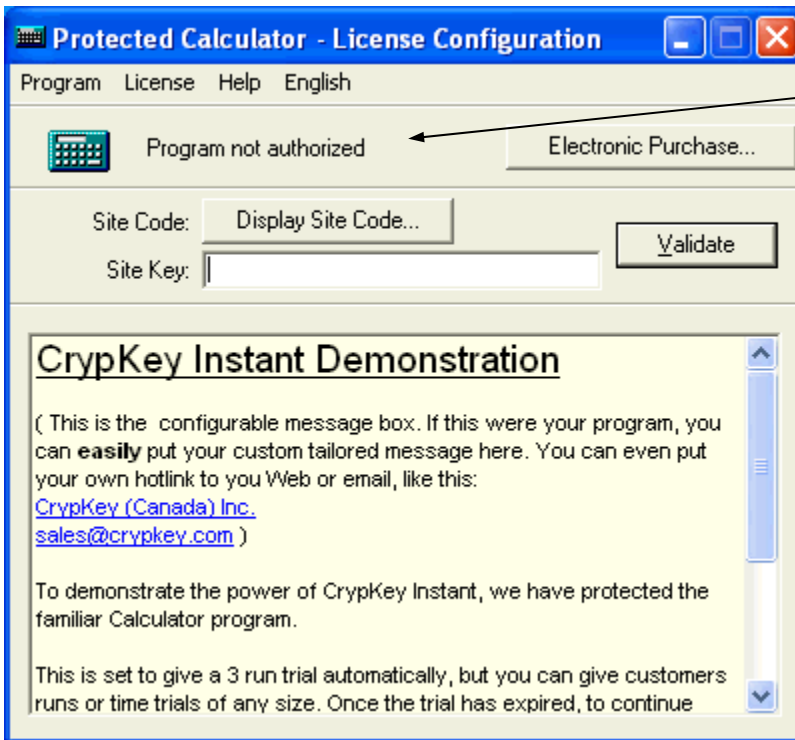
Protected Calculator - License Configuration

Program License Help English

Program not authorized

Electronic Purchase...

Site Code: Display Site Code...

Validate

Site Key:

CrypKey Instant Demonstration

( This is the configurable message box. If this were your program, you can **easily** put your custom tailored message here. You can even put your own hotlink to you Web or email, like this:
CrypKey (Canada) Inc.
sales@crypkey.com )

To demonstrate the power of CrypKey Instant, we have protected the familiar Calculator program.

This is set to give a 3 run trial automatically, but you can give customers runs or time trials of any size. Once the trial has expired, to continue